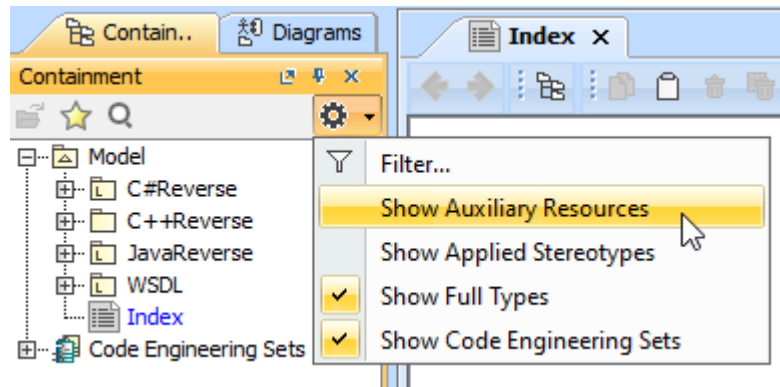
Contain..
Diagrams
Index ×
Containment
Model
C#Reverse
C++Reverse
JavaReverse
WSDL
Index
Code Engineering Sets
Filter...
Show Auxiliary Resources
Show Applied Stereotypes
Show Full Types
Show Code Engineering Sets